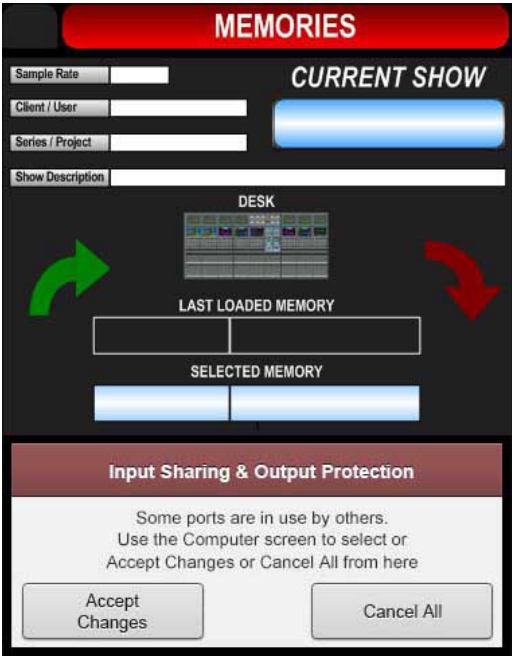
MEMORIES

Sample Rate

Client / User

Series / Project

Show Description

CURRENT SHOW

DESK

LAST LOADED MEMORY

SELECTED MEMORY

Input Sharing & Output Protection

Some ports are in use by others.
Use the Computer screen to select or
Accept Changes or Cancel All from here

Accept Changes

Cancel All